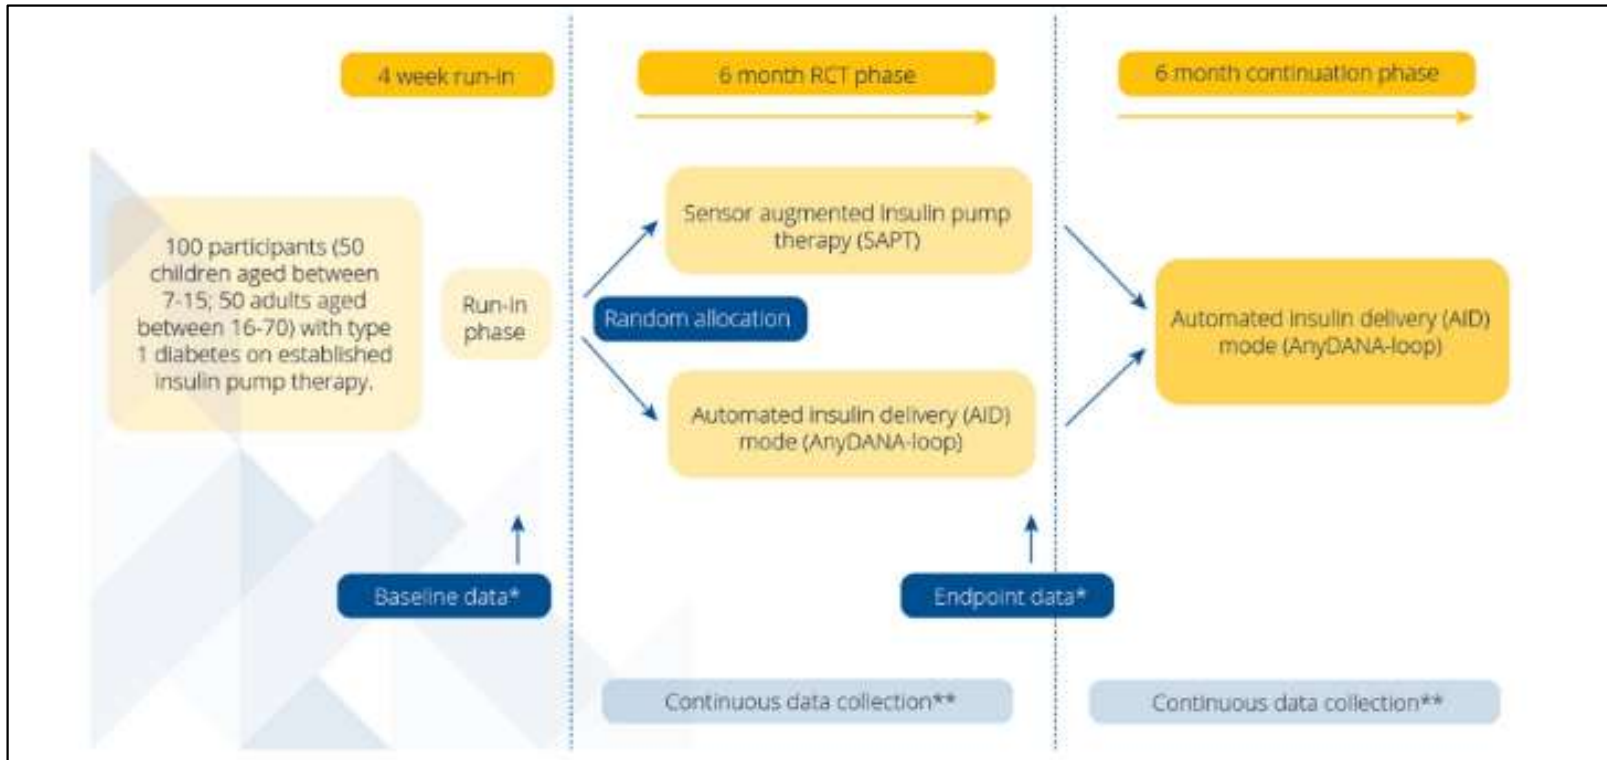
4 week run-in

6 month RCT phase

6 month continuation phase

100 participants (50 children aged between 7-15; 50 adults aged between 16-70) with type 1 diabetes on established insulin pump therapy.

Run-in phase

Random allocation

Sensor augmented insulin pump therapy (SAPT)

Automated insulin delivery (AID) mode (AnyDANA-loop)

Automated insulin delivery (AID) mode (AnyDANA-loop)

Baseline data*

Endpoint data*

Continuous data collection**

Continuous data collection**